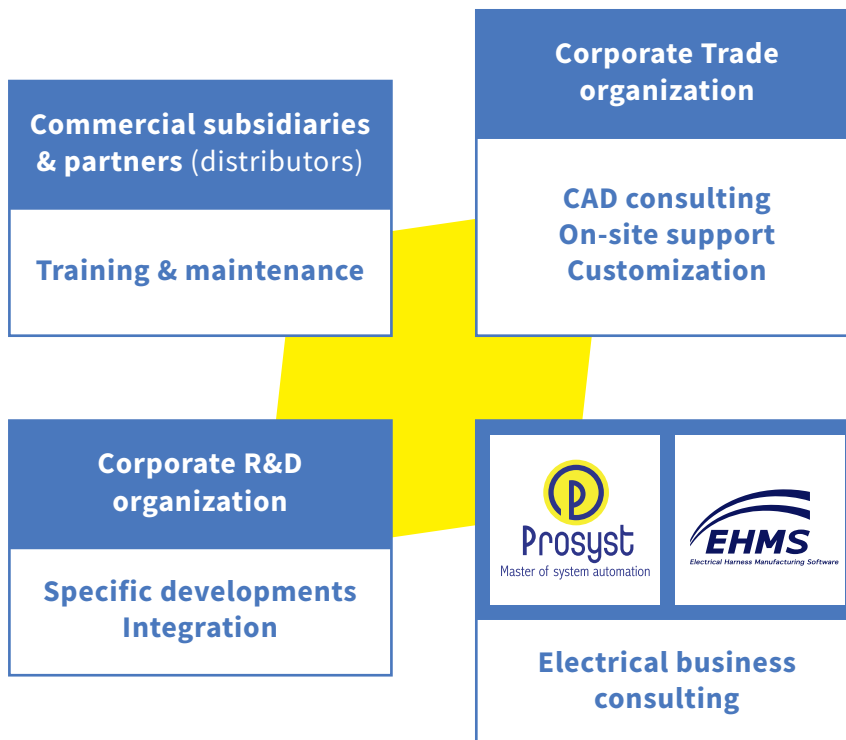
Commercial subsidiaries & partners (distributors)

Training & maintenance

Corporate Trade organization

CAD consulting
On-site support
Customization

Corporate R&D organization

Specific developments
Integration

P
Prosyst
Master of system automation

EHMS
Electrical Harness Manufacturing Software

Electrical business consulting